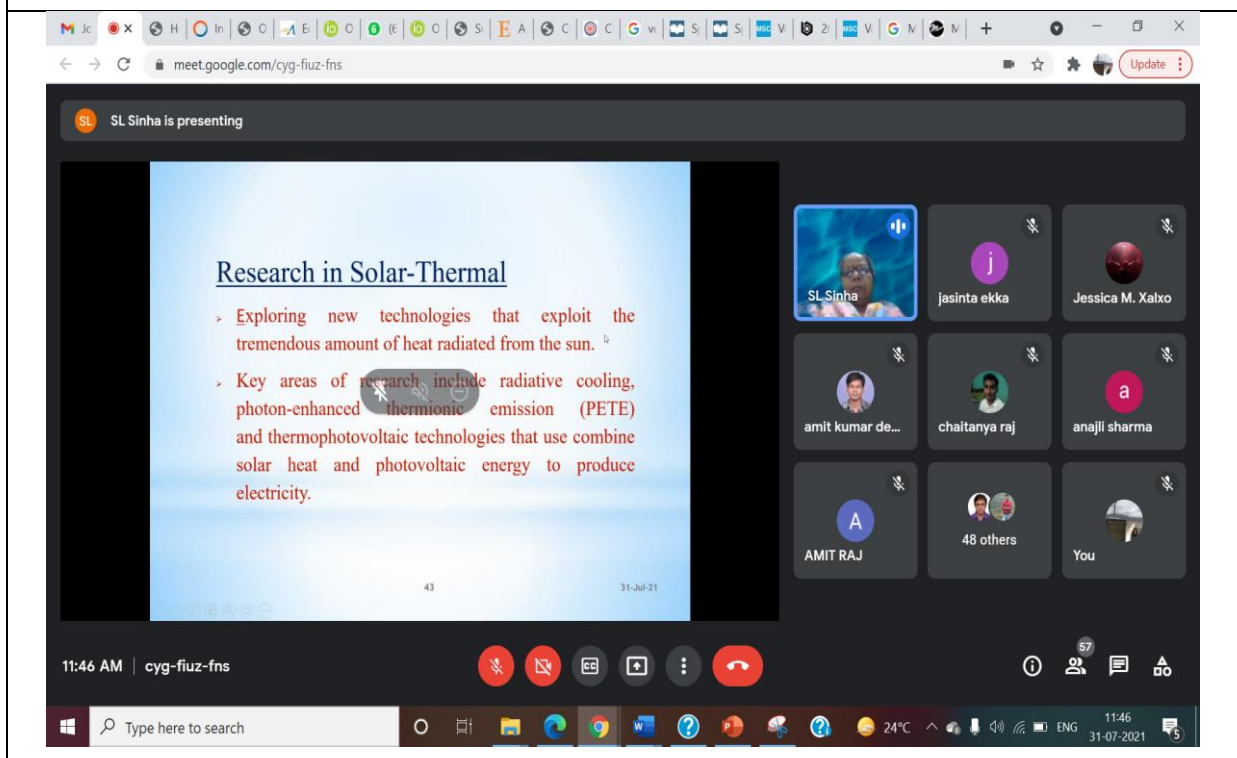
M Jc | × | H | In | O | Ei | O | (E | O | Si | E A | C | C | G w | S | S | V | 2 | V | G N | N | +

Update

meet.google.com/cyg-fiuz-fns

SL Sinha is presenting

Research in Solar-Thermal

Exploring new technologies that exploit the tremendous amount of heat radiated from the sun.

Key areas of research include radiative cooling, photon-enhanced thermionic emission (PETE) and thermophotovoltaic technologies that use combine solar heat and photovoltaic energy to produce electricity.

43

31-Jul-21

SL Sinha

j

jasinta ekka

Jessica M. Xalxo

amit kumar de...

chaitanya raj

a

anajli sharma

A

AMIT RAJ

48 others

You

11:46 AM | cyg-fiuz-fns

57

Type here to search

24°C ENG 11:46 31-07-2021

5